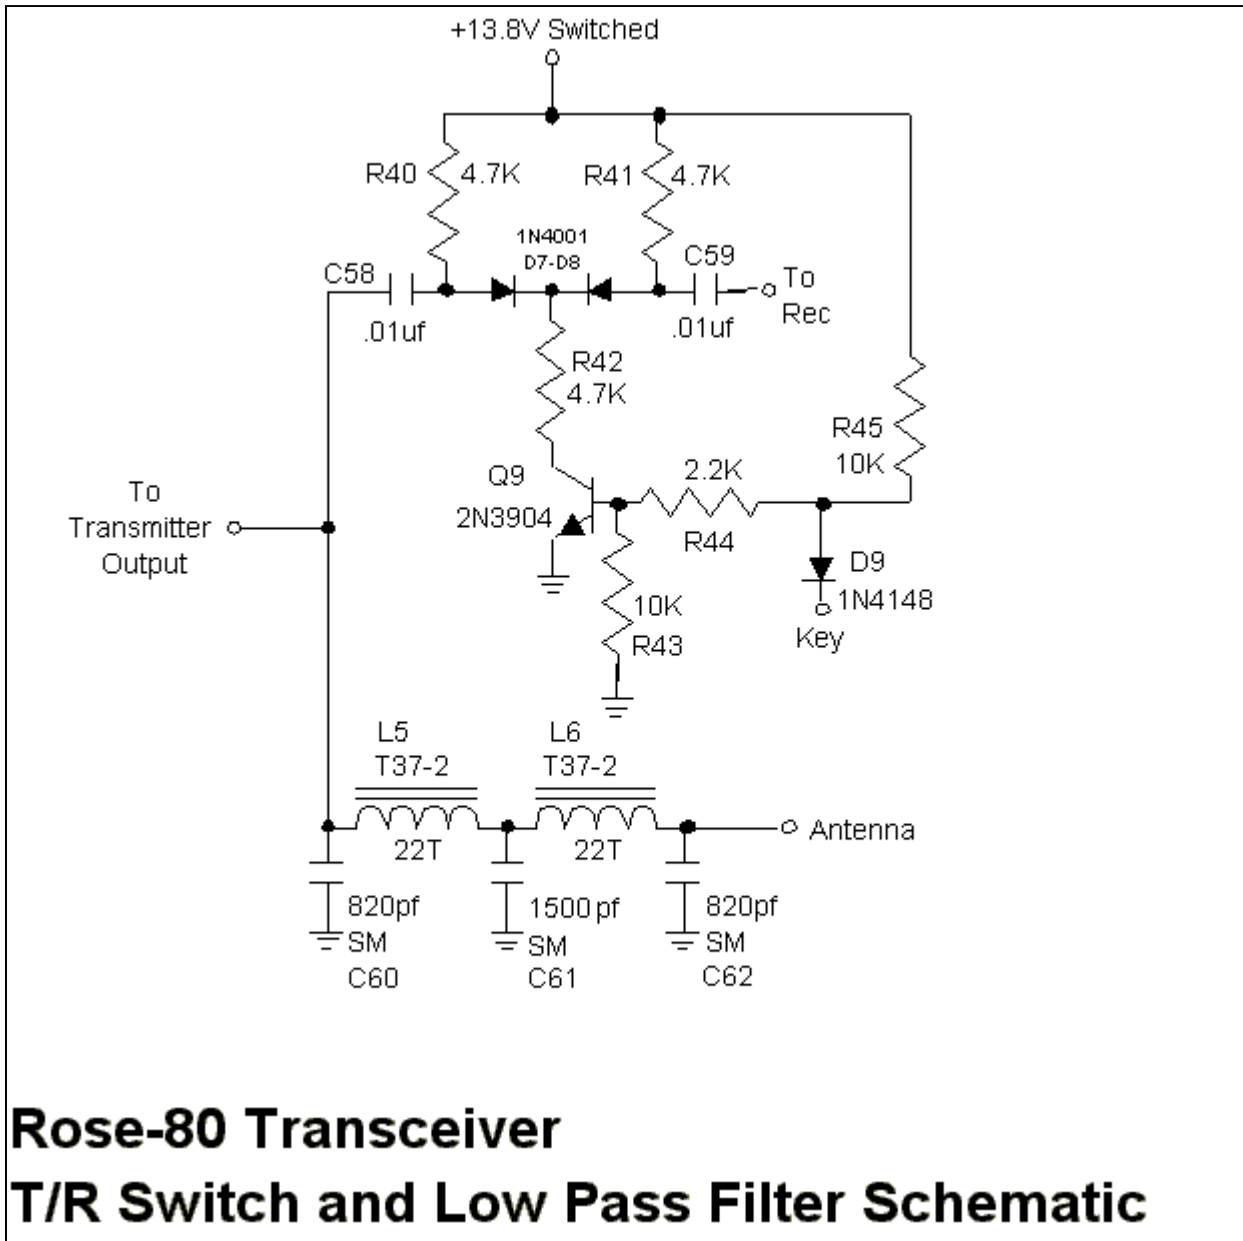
+13.8V Switched

R40 4.7K

R41 4.7K

1N4001
D7-D8

C58

.01uf

C59

.01uf

To
Rec

R42
4.7K

R45
10K

Q9
2N3904

2.2K

R44

To
Transmitter
Output

D9
1N4148

Key

10K
R43

L5
T37-2

L6
T37-2

22T

22T

Antenna

820pf
SM
C60

1500pf
SM
C61

820pf
SM
C62

Rose-80 Transceiver
T/R Switch and Low Pass Filter Schematic